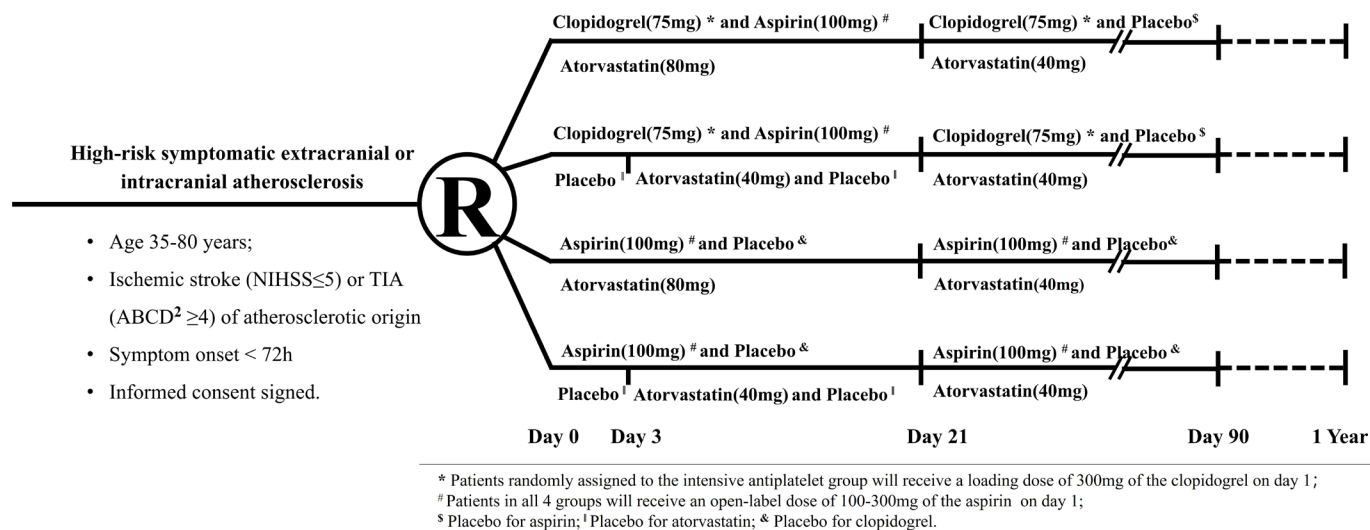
High-risk symptomatic extracranial or intracranial atherosclerosis

R

- Age 35-80 years;
- Ischemic stroke (NIHSS≤5) or TIA (ABCD$^2$ ≥4) of atherosclerotic origin
- Symptom onset < 72h
- Informed consent signed.

Clopidogrel(75mg) * and Aspirin(100mg) $^{\#}$
Atorvastatin(80mg)
Clopidogrel(75mg) * and Placebo$^{\$}$
Atorvastatin(40mg)

Clopidogrel(75mg) * and Aspirin(100mg) $^{\#}$
Placebo $^{|}$ Atorvastatin(40mg) and Placebo $^{|}$
Clopidogrel(75mg) * and Placebo $^{\$}$
Atorvastatin(40mg)

Aspirin(100mg) $^{\#}$ and Placebo $^{\&}$
Atorvastatin(80mg)
Aspirin(100mg) $^{\#}$ and Placebo$^{\&}$
Atorvastatin(40mg)

Aspirin(100mg) $^{\#}$ and Placebo $^{\&}$
Placebo $^{|}$ Atorvastatin(40mg) and Placebo $^{|}$
Aspirin(100mg) $^{\#}$ and Placebo $^{\&}$
Atorvastatin(40mg)

Day 0 Day 3 Day 21 Day 90 1 Year

* Patients randomly assigned to the intensive antiplatelet group will receive a loading dose of 300mg of the clopidogrel on day 1;
$^{\#}$ Patients in all 4 groups will receive an open-label dose of 100-300mg of the aspirin on day 1;
$^{\$}$ Placebo for aspirin; $^{|}$ Placebo for atorvastatin; $^{\&}$ Placebo for clopidogrel.